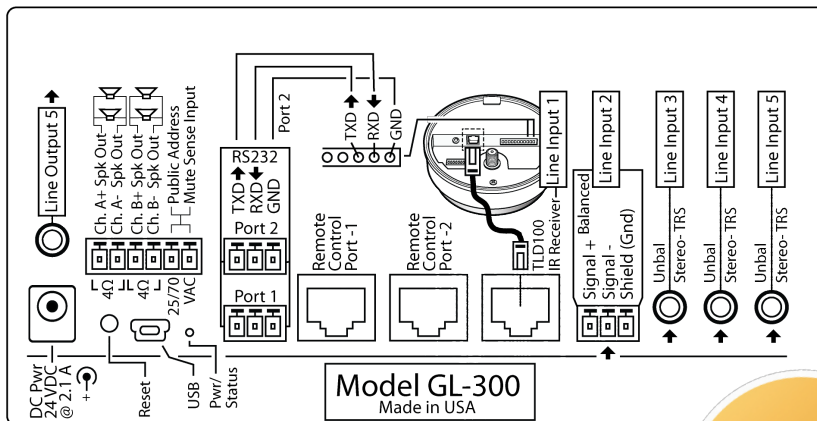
Line Output 5

Ch. A+ Spk Out
Ch. A- Spk Out
Ch. B+ Spk Out
Ch. B- Spk Out
Public Address
Mute Sense Input

4Ω
4Ω
25/70
VAC

Port 2
RS232
TXD
RXD
GND
Port 2
Port 1

TXD
RXD
GND

Remote
Control
Port -1

Remote
Control
Port -2

TLD100
IR Receiver

Line Input 1

Line Input 2
Signal + Balanced
Signal -
Shield (Gnd)

Line Input 3
Unbal
Stereo- TRS

Line Input 4
Unbal
Stereo- TRS

Line Input 5
Unbal
Stereo- TRS

DC Pwr
24 VDC
@ 2.1 A
+
-

Reset
USB
Pwr/
Status

Model GL-300
Made in USA